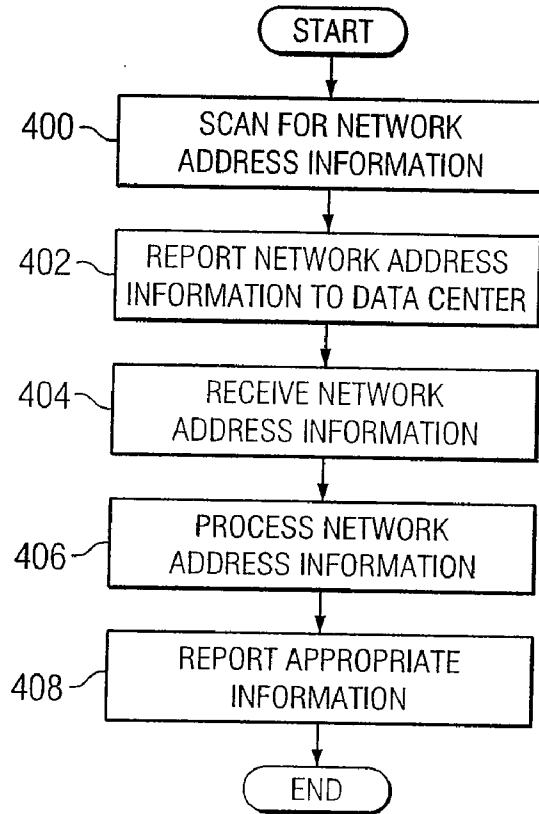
START

400 SCAN FOR NETWORK ADDRESS INFORMATION

402 REPORT NETWORK ADDRESS INFORMATION TO DATA CENTER

404 RECEIVE NETWORK ADDRESS INFORMATION

406 PROCESS NETWORK ADDRESS INFORMATION

408 REPORT APPROPRIATE INFORMATION

END